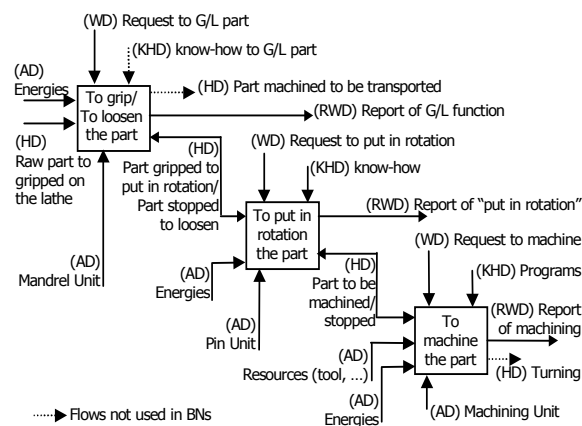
(WD) Request to G/L part

(KHD) know-how to G/L part

(AD) Energies

To grip/ To loosen the part

(HD) Part machined to be transported

(RWD) Report of G/L function

(HD) Raw part to gripped on the lathe

(HD) Part gripped to put in rotation/ Part stopped to loosen

(WD) Request to put in rotation

(KHD) know-how

To put in rotation the part

(RWD) Report of "put in rotation"

(AD) Mandrel Unit

(AD) Energies

(WD) Request to machine

(KHD) Programs

(HD) Part to be machined/ stopped

(AD) Pin Unit

To machine the part

(RWD) Report of machining

(AD) Resources (tool, ...)

(HD) Turning

(AD) Energies

(AD) Machining Unit

Flows not used in BNs